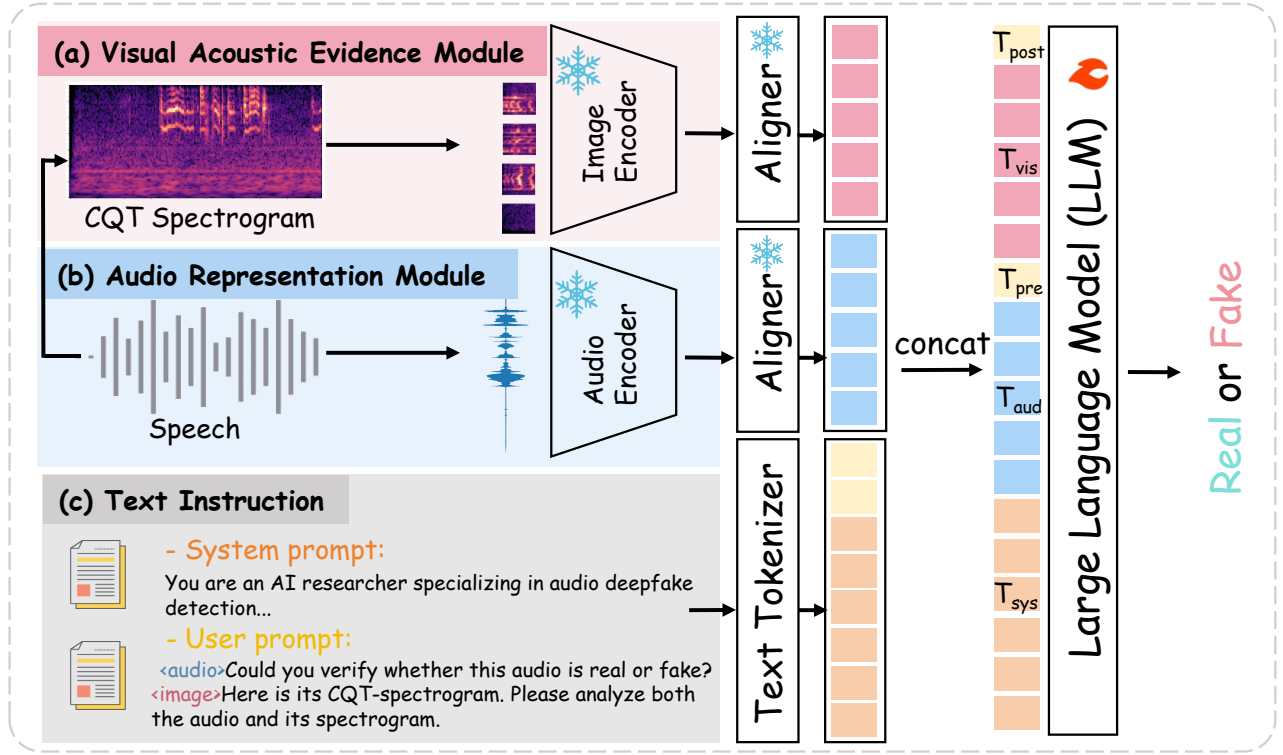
(a) Visual Acoustic Evidence Module

CQT Spectrogram

Image Encoder

Aligner

(b) Audio Representation Module

Speech

Audio Encoder

Aligner

(c) Text Instruction

- System prompt:

You are an AI researcher specializing in audio deepfake detection...

- User prompt:

<audio>Could you verify whether this audio is real or fake? <image>Here is its CQT-spectrogram. Please analyze both the audio and its spectrogram.

Text Tokenizer

concat

$T_{post}$

$T_{vis}$

$T_{pre}$

$T_{aud}$

$T_{sys}$

Large Language Model (LLM)

Real or Fake